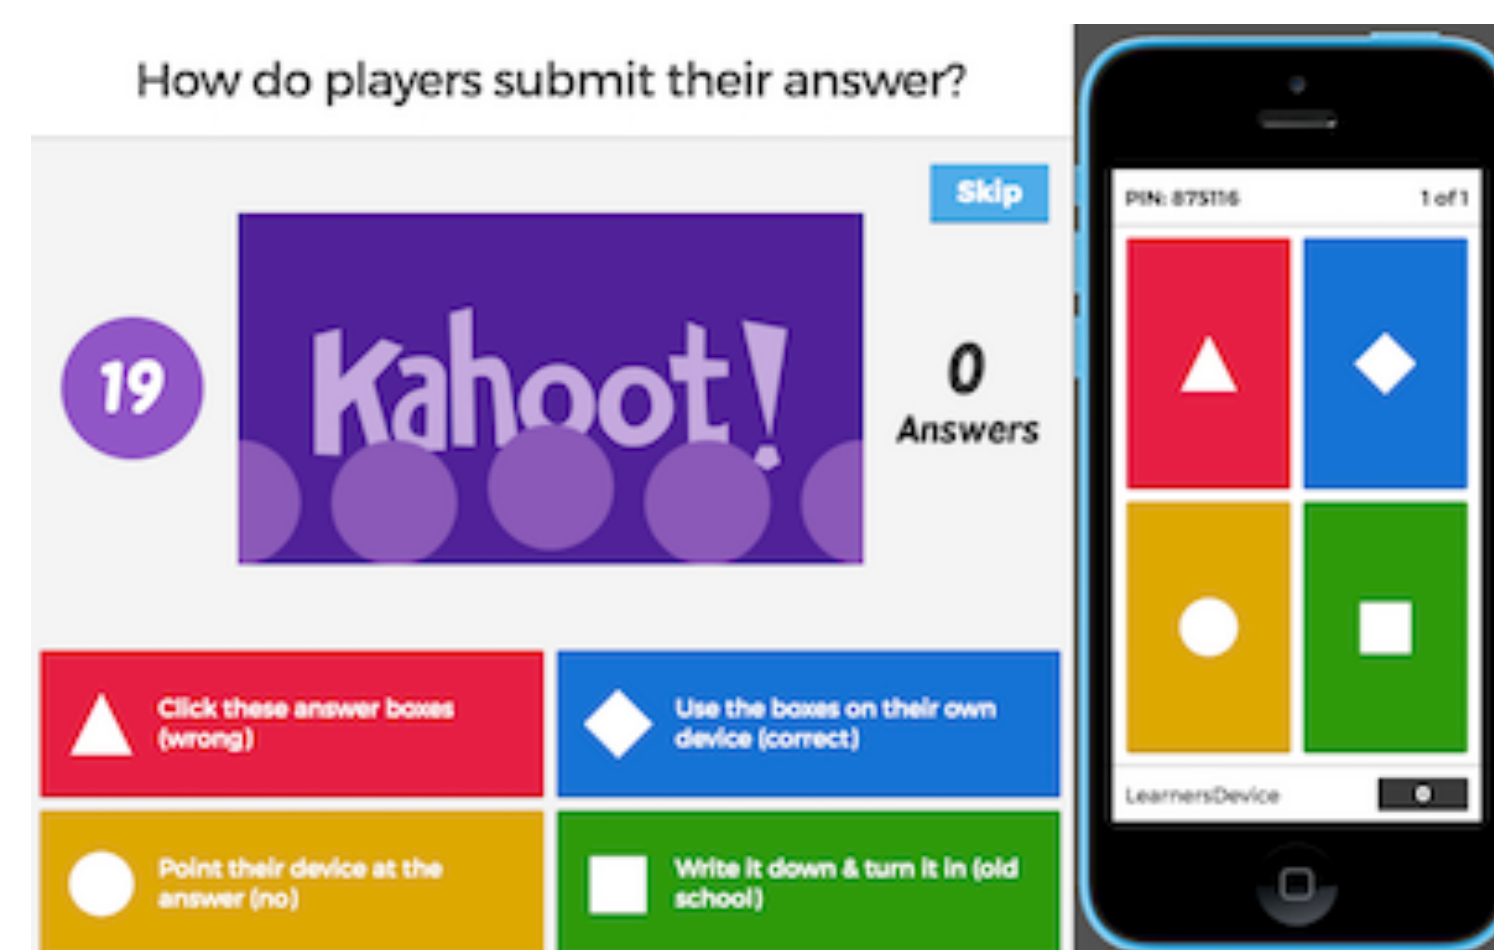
How do players submit their answer?

Skip

19

Kahoot!

0
Answers

Click these answer boxes (wrong)

Use the boxes on their own device (correct)

Point their device at the answer (no)

Write it down & turn it in (old school)

PIN: 875116

1 of 1

LearnersDevice

0